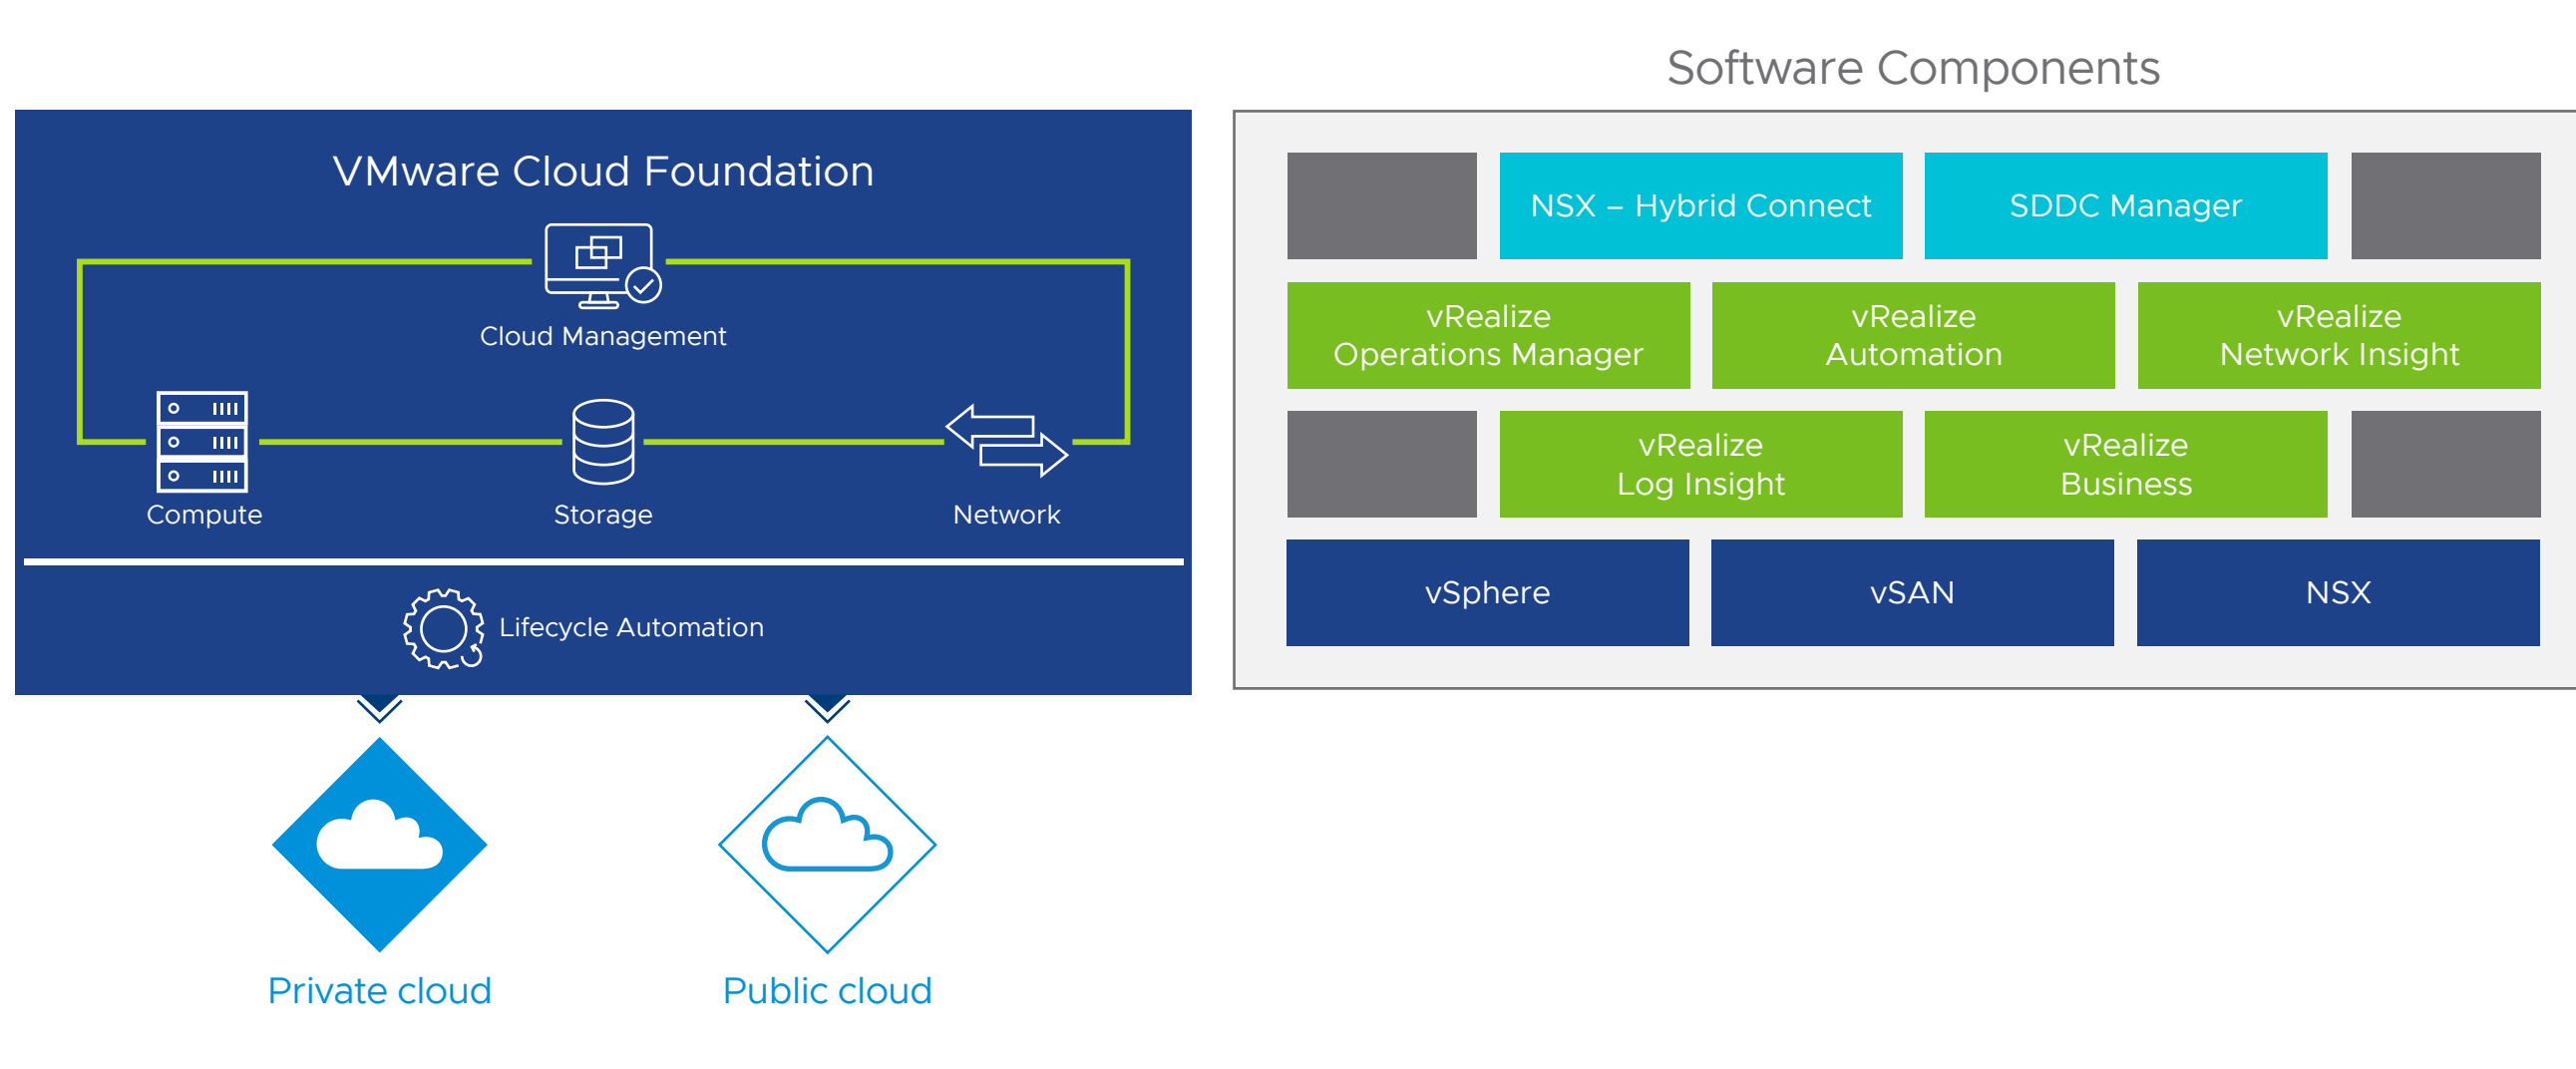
VMware Cloud Foundation

Cloud Management

Compute

Storage

Network

Lifecycle Automation

Private cloud

Public cloud

Software Components

NSX – Hybrid Connect

SDDC Manager

vRealize Operations Manager

vRealize Automation

vRealize Network Insight

vRealize Log Insight

vRealize Business

vSphere

vSAN

NSX